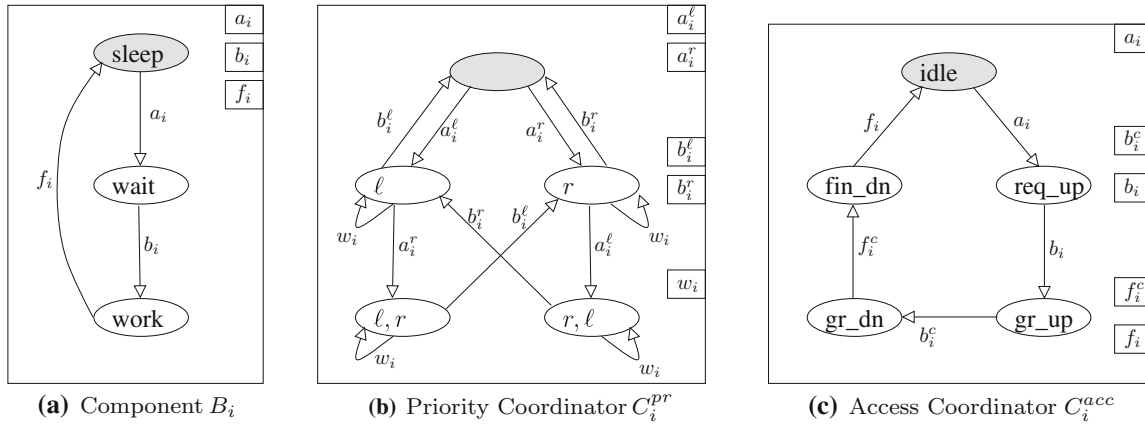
$a_i$

$b_i$

$f_i$

sleep

$a_i$

wait

$f_i$

$b_i$

work

**(a)** Component $B_i$

$a_i^\ell$

$a_i^r$

$b_i^\ell$

$a_i^\ell$

$a_i^r$

$b_i^r$

$b_i^\ell$

$b_i^r$

$\ell$

$r$

$w_i$

$a_i^r$

$b_i^r$

$b_i^\ell$

$a_i^\ell$

$w_i$

$w_i$

$\ell, r$

$r, \ell$

$w_i$

$w_i$

**(b)** Priority Coordinator $C_i^{pr}$

$a_i$

idle

$f_i$

$a_i$

$b_i^c$

fin_dn

req_up

$b_i$

$f_i^c$

$b_i$

$f_i^c$

gr_dn

gr_up

$b_i^c$

$f_i$

**(c)** Access Coordinator $C_i^{acc}$